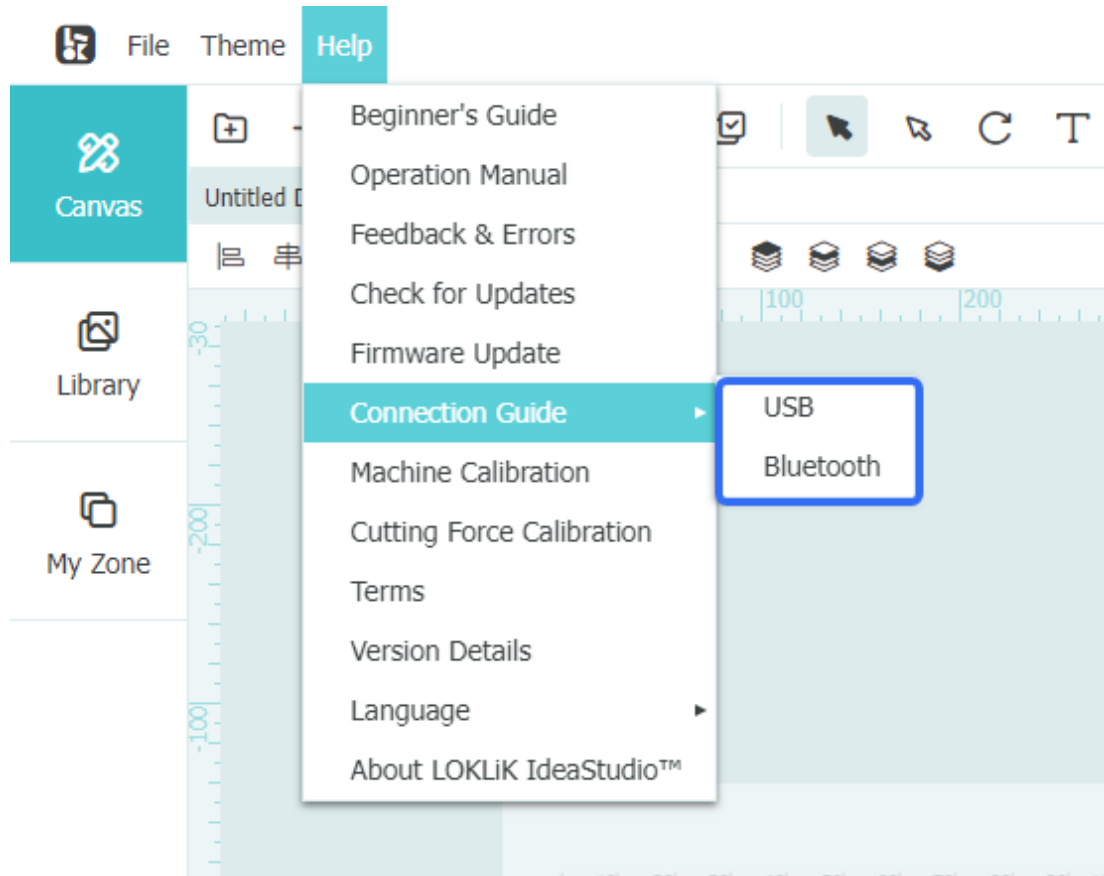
File Theme Help

Canvas

Library

My Zone

Untitled D

Beginner's Guide
Operation Manual
Feedback & Errors
Check for Updates
Firmware Update
Connection Guide
Machine Calibration
Cutting Force Calibration
Terms
Version Details
Language
About LOKLiK IdeaStudio™

USB
Bluetooth

100 200

-300 -200 -100